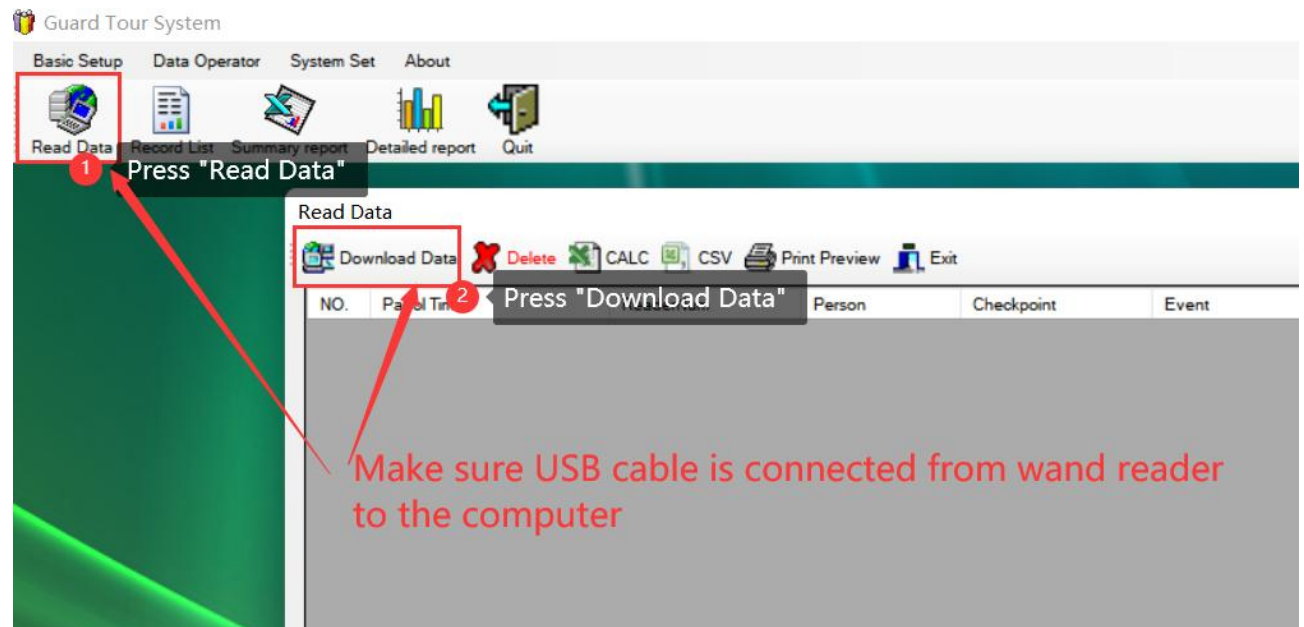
Guard Tour System

Basic Setup Data Operator System Set About

Read Data Record List Summary report Detailed report Quit

1 Press "Read Data"

Read Data

Download Data Delete CALC CSV Print Preview Exit

2 Press "Download Data"

| NO. | Pa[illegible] Ti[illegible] | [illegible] | Person | Checkpoint | Event |
|---|---|---|---|---|---|

Make sure USB cable is connected from wand reader to the computer